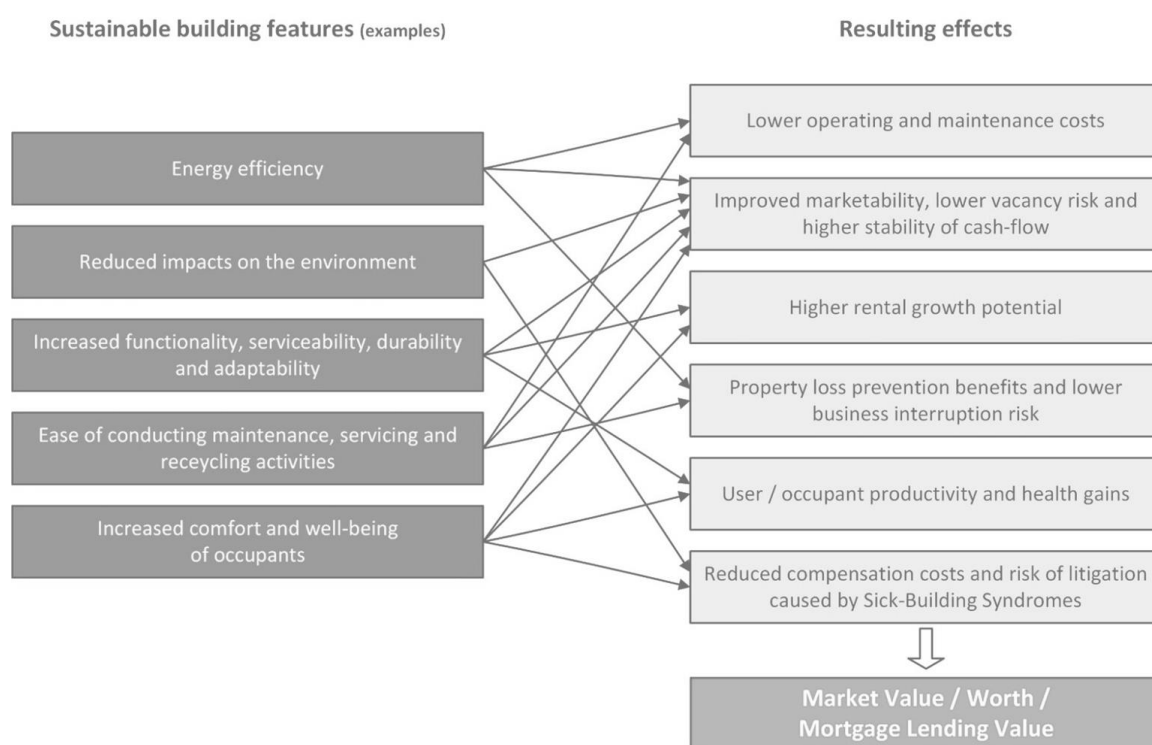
Sustainable building features (examples)

Resulting effects

Energy efficiency

Reduced impacts on the environment

Increased functionality, serviceability, durability and adaptability

Ease of conducting maintenance, servicing and receycling activities

Increased comfort and well-being of occupants

Lower operating and maintenance costs

Improved marketability, lower vacancy risk and higher stability of cash-flow

Higher rental growth potential

Property loss prevention benefits and lower business interruption risk

User / occupant productivity and health gains

Reduced compensation costs and risk of litigation caused by Sick-Building Syndromes

Market Value / Worth / Mortgage Lending Value